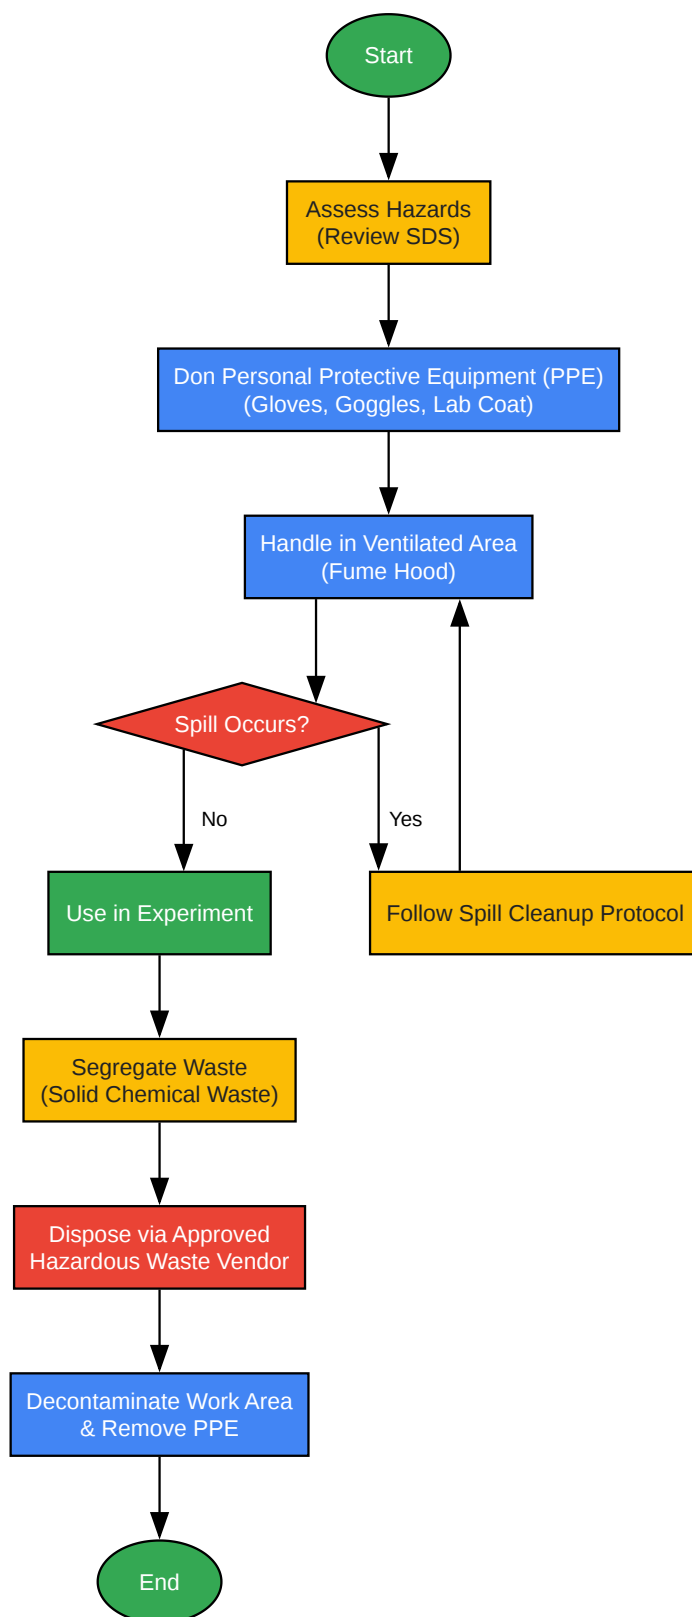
Start

Assess Hazards
(Review SDS)

Don Personal Protective Equipment (PPE)
(Gloves, Goggles, Lab Coat)

Handle in Ventilated Area
(Fume Hood)

Spill Occurs?

No

Yes

Use in Experiment

Follow Spill Cleanup Protocol

Segregate Waste
(Solid Chemical Waste)

Dispose via Approved
Hazardous Waste Vendor

Decontaminate Work Area
& Remove PPE

End